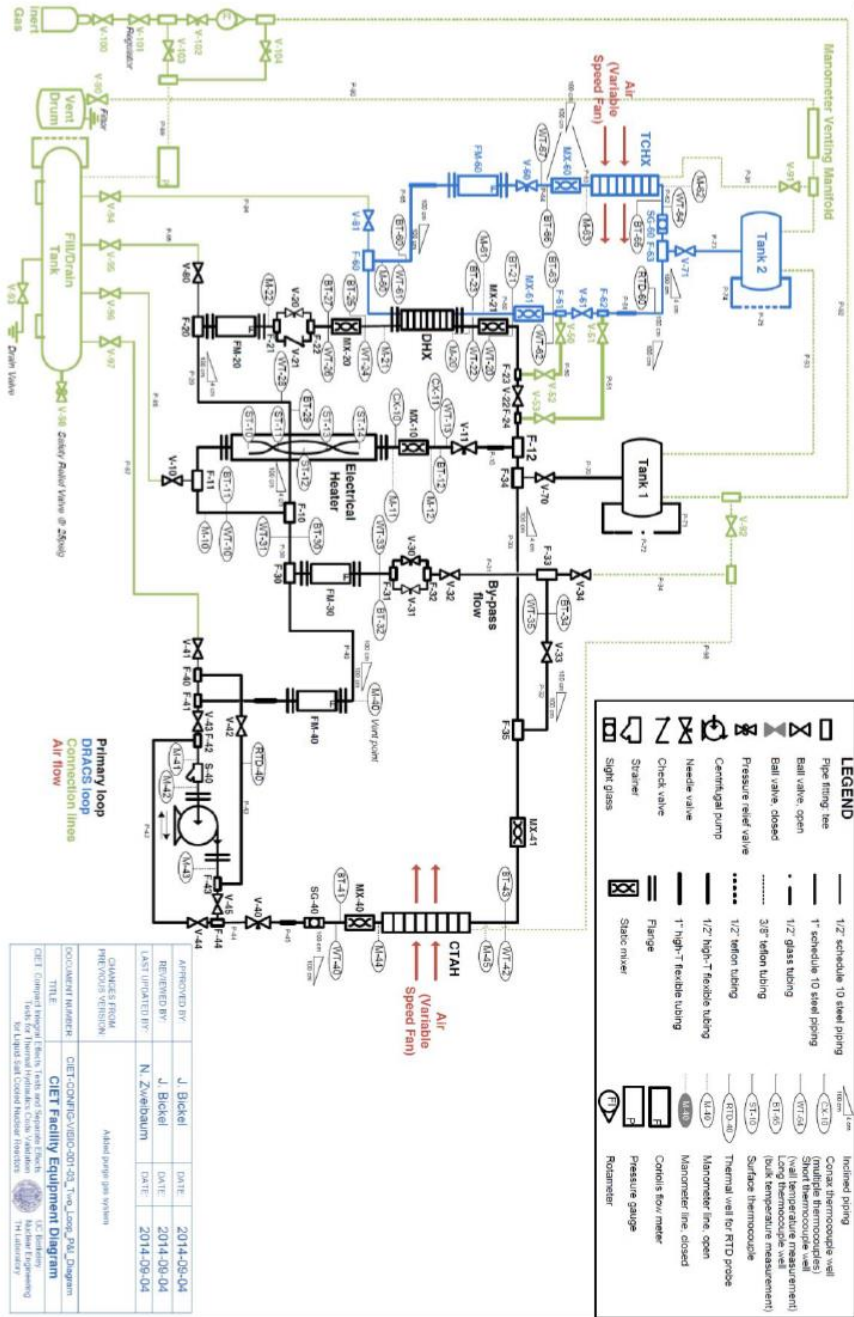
Inert Gas

V-100

V-101 Regulator

V-102

V-103

V-104

Vent Drum

V-90

Filter

Manometer Venting Manifold

Air (Variable Speed Fan)

TCHX

MX-60

V-60

WT-67

FM-60

V-61

F-60

BT-60

BT-66

M-60

M-63

WT-64

M-62

SG-60

F-63

BT-65

V-71

Tank 2

V-91

Fill/Drain Tank

V-94

V-95

V-96

V-97

V-93

Drain Valve

V-98 Safety Relief Valve @ 25psig

V-80

V-20

F-20

FM-20

M-22

BT-27

F-21

V-21

F-22

MX-20

WT-25

BT-26

M-21

BT-25

WT-61

BT-21

MX-21

DHX

WT-24

WT-23

WT-22

M-20

WT-21

BT-23

MX-61

F-61

F-62

V-50

V-51

V-52

V-53

WT-62

RTD-60

F-23

V-22

F-24

F-12

F-34

Tank 1

V-70

CX-10

CX-11

WT-13

V-11

BT-12

M-12

ST-10

BT-28

ST-11

ST-13

ST-12

Electrical Heater

V-10

F-11

BT-11

M-10

WT-10

F-10

WT-31

BT-30

WT-33

M-11

F-30

FM-30

V-30

F-31

V-31

F-32

V-32

BT-32

By-pass flow

F-33

V-34

WT-35

BT-33

V-33

V-92

V-41

F-40

F-41

FM-40

M-40 Vent point

V-42

V-43

F-42

S-40

M-41

M-42

RTD-40

M-43

F-43

V-45

F-44

V-44

V-40

SG-40

BT-41

MX-40

CTAH

BT-43

M-45

WT-42

M-44

WT-40

MX-41

F-35

Air (Variable Speed Fan)

Primary loop
DRACS loop
Connection lines
Air flow

LEGEND

Pipe fitting tee
Ball valve, open
Ball valve, closed
Pressure relief valve
Centrifugal pump
Needle valve
Check valve
Strainer
Sight glass

1/2" schedule 10 steel piping
1" schedule 10 steel piping
1/2" glass tubing
3/8" teflon tubing
1/2" teflon tubing
1/2" high-T flexible tubing
1" high-T flexible tubing
Flange
Static mixer

Inclined piping
Conax thermocouple well (multiple thermocouples)
Short thermocouple well (wall temperature measurement)
Long thermocouple well (bulk temperature measurement)
Surface thermocouple
Thermal well for RTD probe
Manometer line, open
Manometer line, closed
Coriolis flow meter
Pressure gauge
Rotameter

| APPROVED BY: | J. Bickel | DATE: | 2014-09-04 |
|---|---|---|---|
| REVIEWED BY: | J. Bickel | DATE: | 2014-09-04 |
| LAST UPDATED BY: | N. Zweibaum | DATE: | 2014-09-04 |
| CHANGES FROM PREVIOUS VERSION: | Added purge gas system | | |
| DOCUMENT NUMBER: | CIET-CONFIG-VISIO-001-05_Two_Loop_P&I_Diagram | | |
| TITLE: | CIET Facility Equipment Diagram | | |

CIET: Compact Integral Effects Tests and Separate Effects Tests for Thermal Hydraulic Code Validation for Liquid-Salt-Cooled Nuclear Reactors

UC Berkeley Nuclear Engineering TH Laboratory